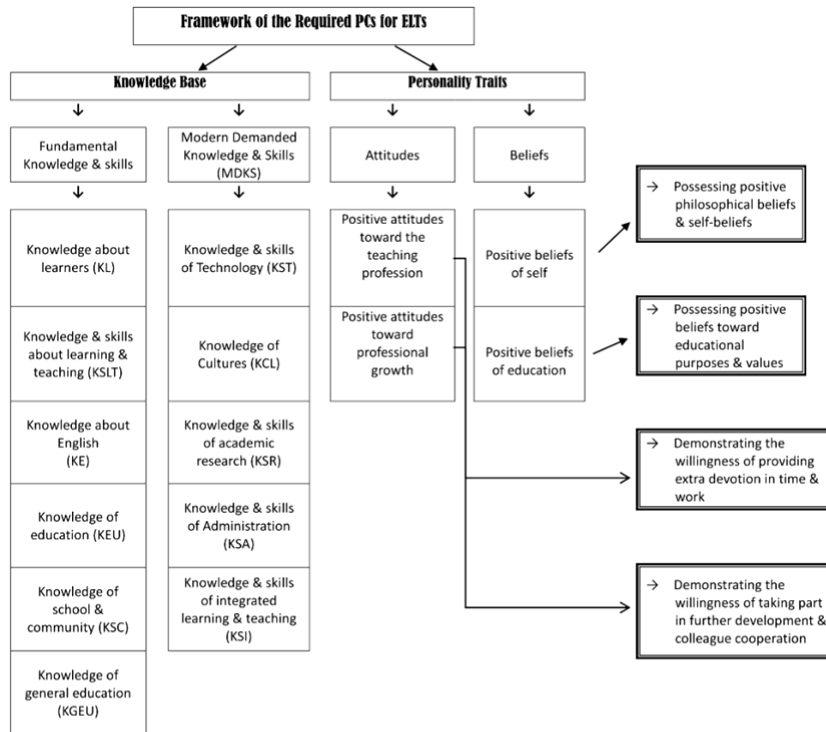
Framework of the Required PCs for ELTs

Knowledge Base

Fundamental Knowledge & skills

Knowledge about learners (KL)

Knowledge & skills about learning & teaching (KSLT)

Knowledge about English (KE)

Knowledge of education (KEU)

Knowledge of school & community (KSC)

Knowledge of general education (KGEU)

Modern Demanded Knowledge & Skills (MDKS)

Knowledge & skills of Technology (KST)

Knowledge of Cultures (KCL)

Knowledge & skills of academic research (KSR)

Knowledge & skills of Administration (KSA)

Knowledge & skills of integrated learning & teaching (KSI)

Personality Traits

Attitudes

Positive attitudes toward the teaching profession

Positive attitudes toward professional growth

Beliefs

Positive beliefs of self

Positive beliefs of education

→ Possessing positive philosophical beliefs & self-beliefs

→ Possessing positive beliefs toward educational purposes & values

→ Demonstrating the willingness of providing extra devotion in time & work

→ Demonstrating the willingness of taking part in further development & colleague cooperation